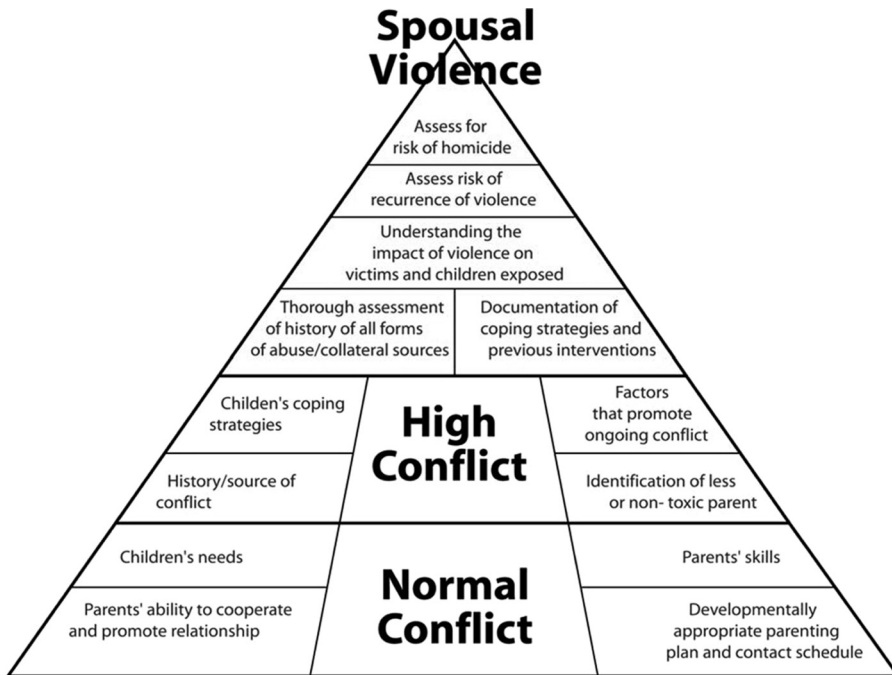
Spousal Violence

Assess for risk of homicide

Assess risk of recurrence of violence

Understanding the impact of violence on victims and children exposed

Thorough assessment of history of all forms of abuse/collateral sources

Documentation of coping strategies and previous interventions

Childen's coping strategies

History/source of conflict

High Conflict

Factors that promote ongoing conflict

Identification of less or non- toxic parent

Children's needs

Parents' ability to cooperate and promote relationship

Normal Conflict

Parents' skills

Developmentally appropriate parenting plan and contact schedule